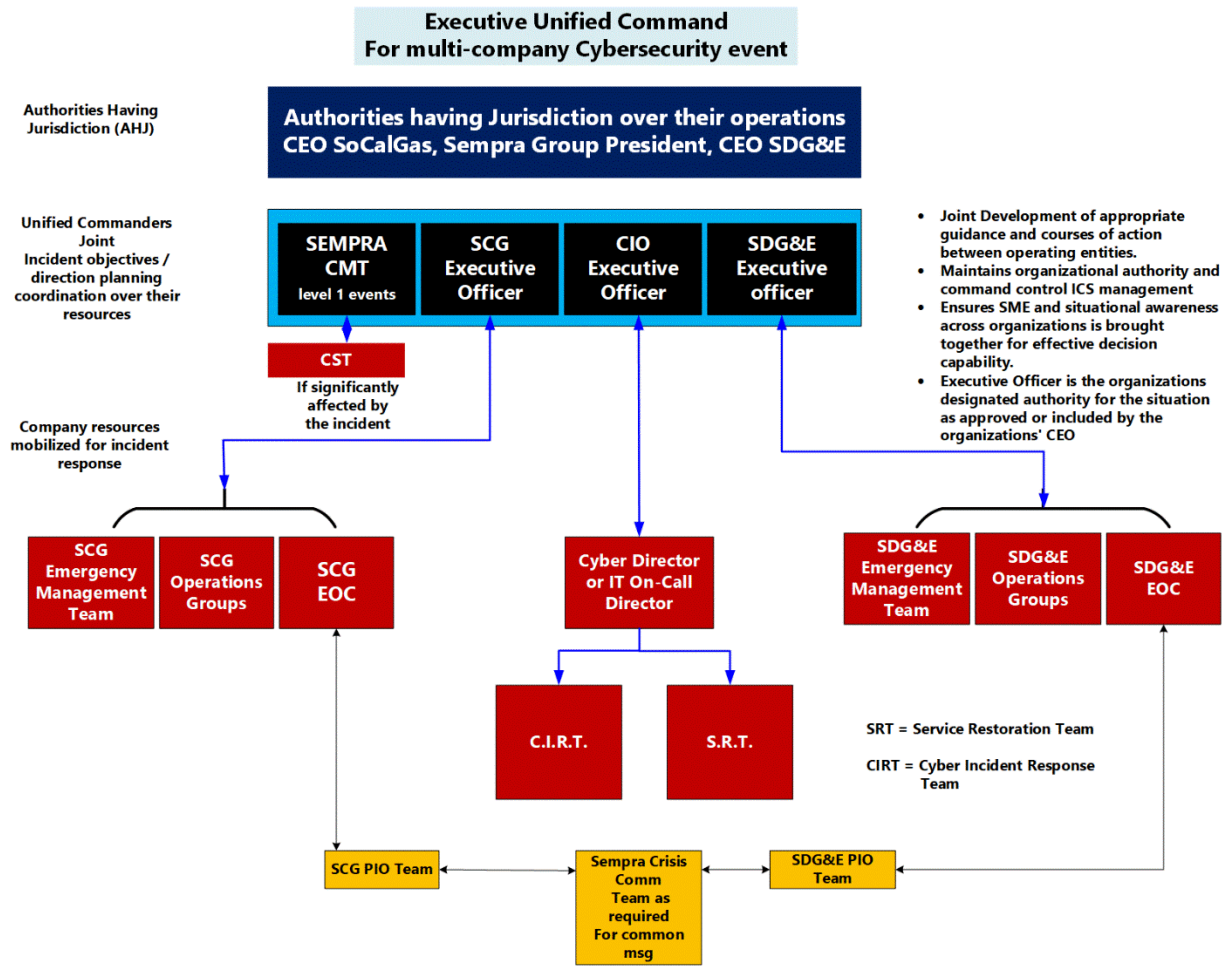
Executive Unified Command
For multi-company Cybersecurity event

Authorities Having Jurisdiction (AHJ)

Authorities having Jurisdiction over their operations
CEO SoCalGas, Sempra Group President, CEO SDG&E

Unified Commanders Joint Incident objectives / direction planning coordination over their resources

SEMPRA CMT level 1 events

SCG Executive Officer

CIO Executive Officer

SDG&E Executive officer

- Joint Development of appropriate guidance and courses of action between operating entities.
- Maintains organizational authority and command control ICS management
- Ensures SME and situational awareness across organizations is brought together for effective decision capability.
- Executive Officer is the organizations designated authority for the situation as approved or included by the organizations' CEO

CST

If significantly affected by the incident

Company resources mobilized for incident response

SCG Emergency Management Team

SCG Operations Groups

SCG EOC

Cyber Director or IT On-Call Director

SDG&E Emergency Management Team

SDG&E Operations Groups

SDG&E EOC

C.I.R.T.

S.R.T.

SRT = Service Restoration Team

CIRT = Cyber Incident Response Team

SCG PIO Team

Sempra Crisis Comm Team as required For common msg

SDG&E PIO Team